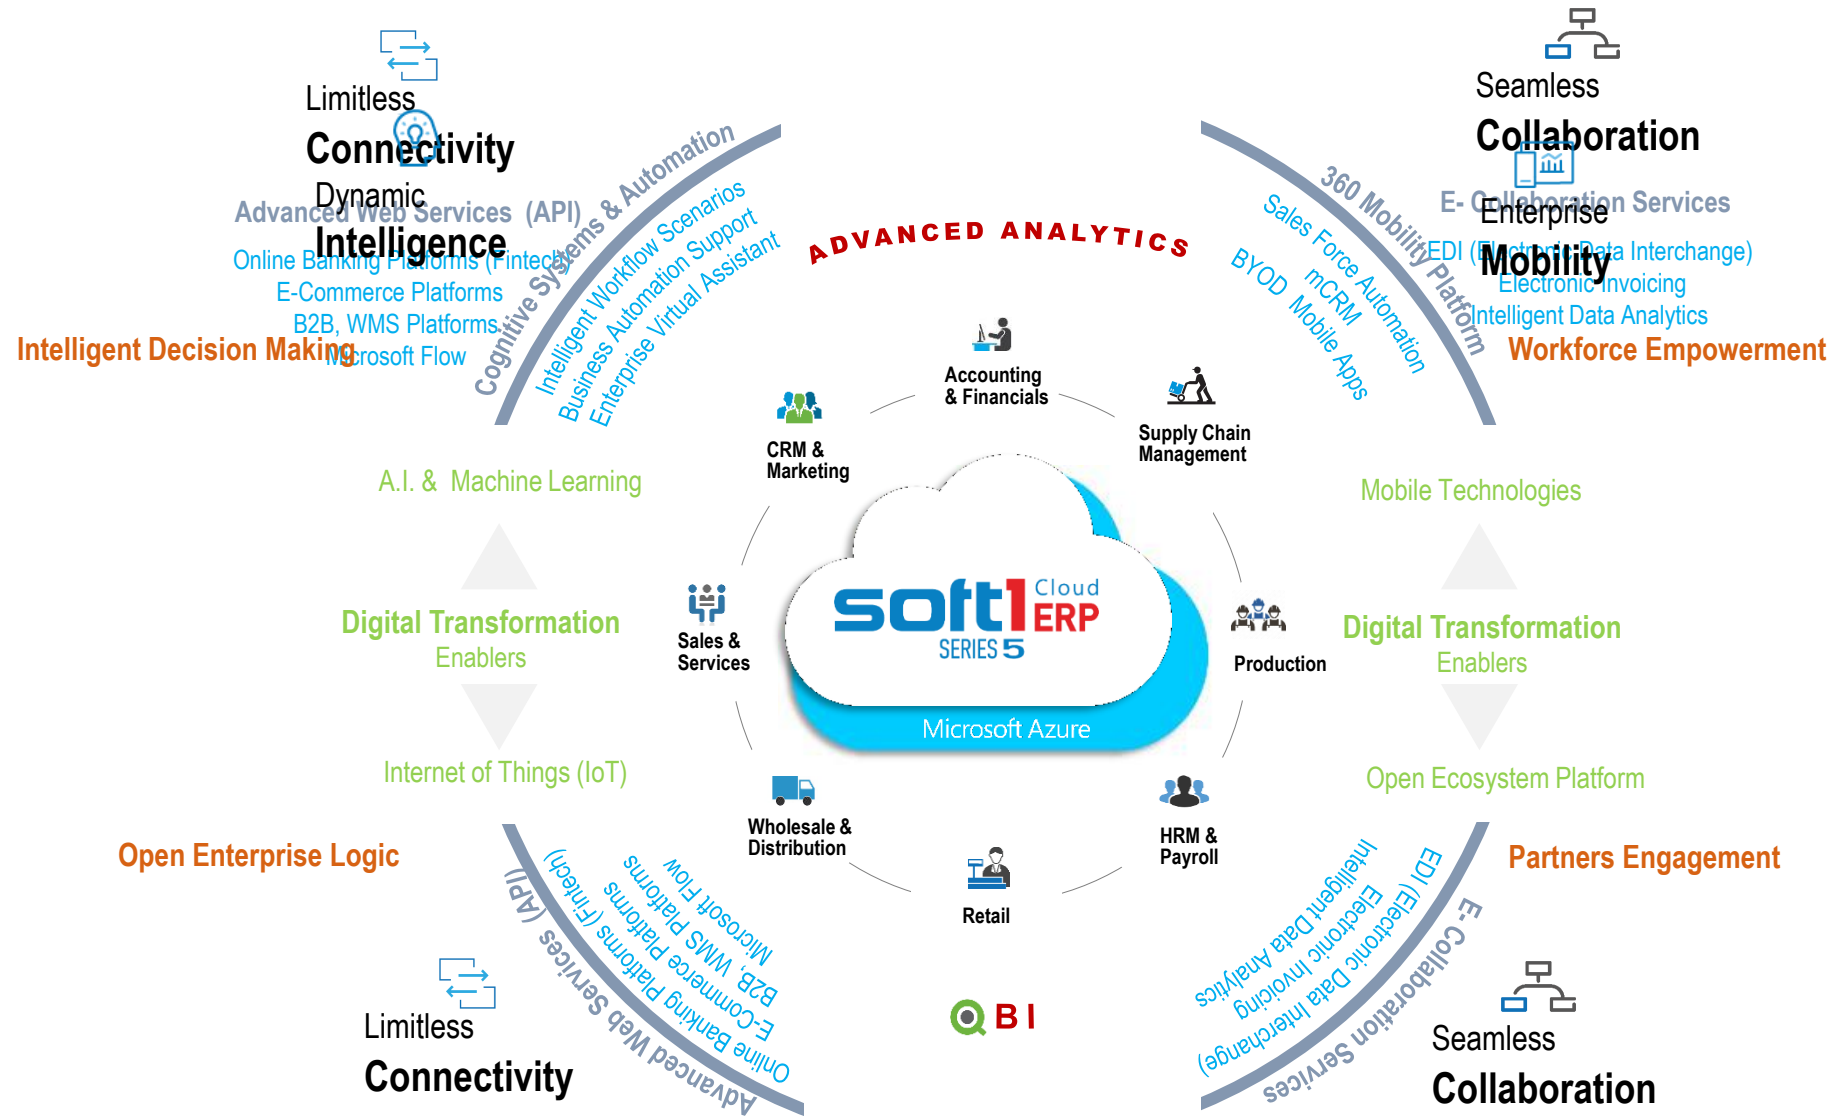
Limitless
Connectivity
Dynamic
Intelligence
Advanced Web Services (API)
Online Banking Platforms (Fintech)
E-Commerce Platforms
B2B, WMS Platforms
Microsoft Flow
Intelligent Decision Making

Cognitive Systems & Automation
Intelligent Workflow Scenarios
Business Automation Support
Enterprise Virtual Assistant

ADVANCED ANALYTICS

Seamless
Collaboration
E- Collaboration Services
Enterprise
Mobility
EDI (Electronic Data Interchange)
Electronic Invoicing
Intelligent Data Analytics
Workforce Empowerment

360 Mobility Platform
Sales Force Automation
mCRM
BYOD Mobile Apps

Accounting & Financials
Supply Chain Management
CRM & Marketing
Sales & Services
Production
Wholesale & Distribution
HRM & Payroll
Retail

soft1 Cloud ERP
SERIES 5
Microsoft Azure

A.I. & Machine Learning
Digital Transformation
Enablers
Internet of Things (IoT)

Mobile Technologies
Digital Transformation
Enablers
Open Ecosystem Platform

Open Enterprise Logic
Partners Engagement

Advanced Web Services (API)
Online Banking Platforms (Fintech)
E-Commerce Platforms
B2B, WMS Platforms
Microsoft Flow

E-Collaboration Services
EDI (Electronic Data Interchange)
Electronic Invoicing
Intelligent Data Analytics

BI

Limitless
Connectivity

Seamless
Collaboration